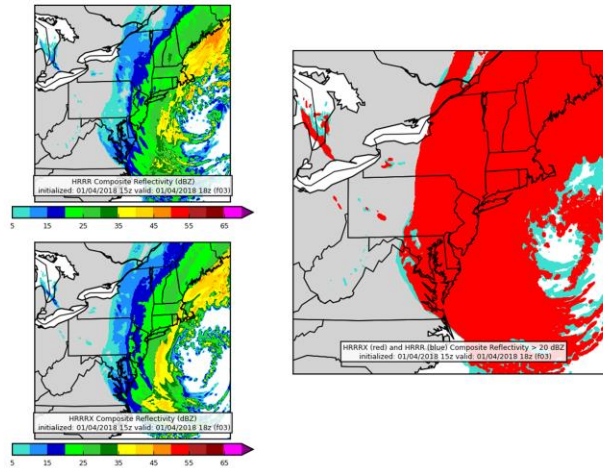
HRRR Composite Reflectivity (dBZ)
initialized: 01/04/2018 15z valid: 01/04/2018 18z (f03)

5 15 25 35 45 55 65

HRRRX Composite Reflectivity (dBZ)
initialized: 01/04/2018 15z valid: 01/04/2018 18z (f03)

5 15 25 35 45 55 65

HRRRX (red) and HRRR (blue) Composite Reflectivity > 20 dBZ
initialized: 01/04/2018 15z valid: 01/04/2018 18z (f03)